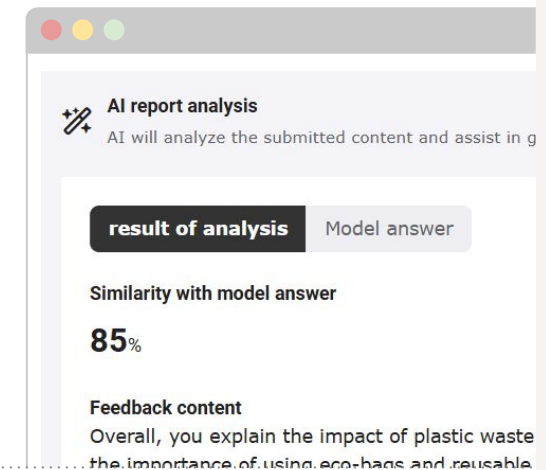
AI report analysis
AI will analyze the submitted content and assist in g

result of analysis
Model answer

Similarity with model answer
85%

Feedback content
Overall, you explain the impact of plastic waste
the importance of using eco-bags and reusable